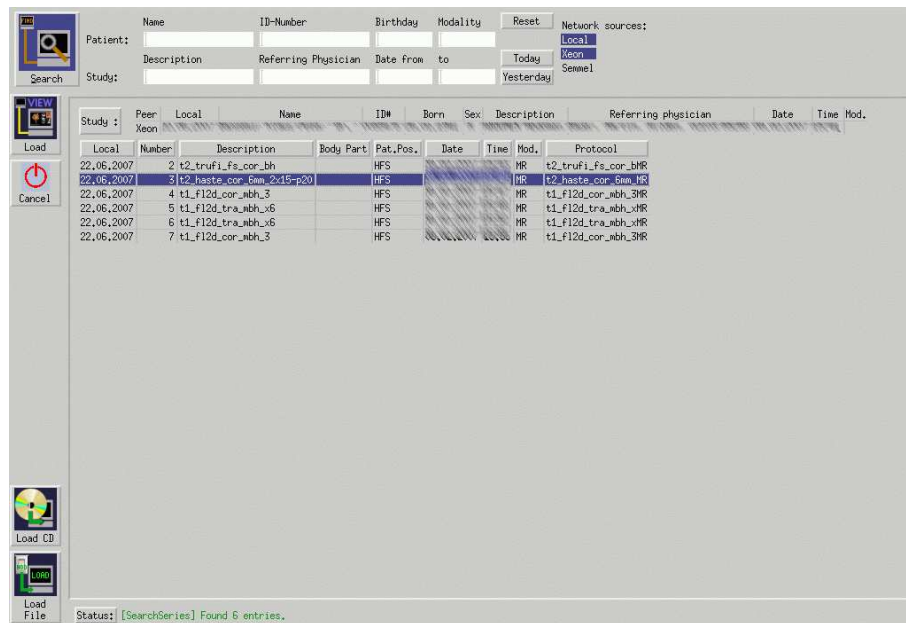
Search

Patient:
Study:

Name
Description

ID-Number
Referring Physician

Birthday
Date from

Modality
to

Reset
Today
Yesterday

Network sources:
Local
Xeon
Semmel

VIEW
Load

Cancel

Study :

Peer
Xeon

| Local | Name | ID# | Born | Sex | Description | Referring physician | Date | Time | Mod. |
|---|---|---|---|---|---|---|---|---|---|
| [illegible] | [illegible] | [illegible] | | | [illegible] | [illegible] | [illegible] | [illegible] | |

| Local | Number | Description | Body Part | Pat.Pos. | Date | Time | Mod. | Protocol |
|---|---|---|---|---|---|---|---|---|
| 22.06.2007 | 2 | t2_trufi_fs_cor_bh | | HFS | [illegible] | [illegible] | MR | t2_trufi_fs_cor_bMR |
| 22.06.2007 | 3 | t2_haste_cor_6mm_2x15-p20 | | HFS | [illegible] | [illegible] | MR | t2_haste_cor_6mm_MR |
| 22.06.2007 | 4 | t1_fl2d_cor_mbh_3 | | HFS | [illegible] | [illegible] | MR | t1_fl2d_cor_mbh_3MR |
| 22.06.2007 | 5 | t1_fl2d_tra_mbh_x6 | | HFS | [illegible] | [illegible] | MR | t1_fl2d_tra_mbh_xMR |
| 22.06.2007 | 6 | t1_fl2d_tra_mbh_x6 | | HFS | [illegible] | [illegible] | MR | t1_fl2d_tra_mbh_xMR |
| 22.06.2007 | 7 | t1_fl2d_cor_mbh_3 | | HFS | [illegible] | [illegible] | MR | t1_fl2d_cor_mbh_3MR |

Load CD

LOAD
Load File

Status: [SearchSeries] Found 6 entries.